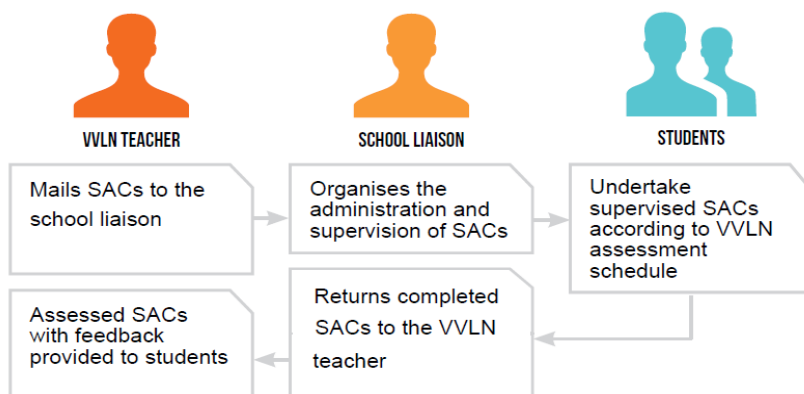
VVLN TEACHER

SCHOOL LIAISON

STUDENTS

Mails SACs to the school liaison

Organises the administration and supervision of SACs

Undertake supervised SACs according to VVLN assessment schedule

Returns completed SACs to the VVLN teacher

Assessed SACs with feedback provided to students